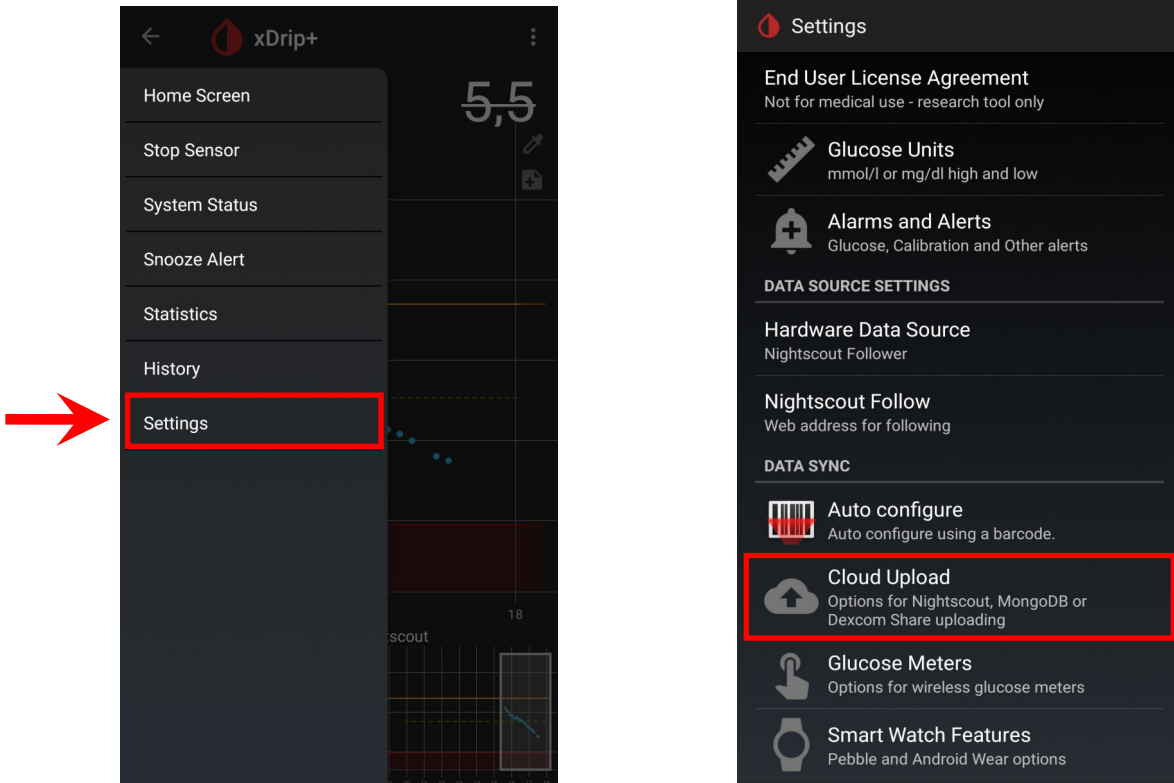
xDrip+

5,5

Home Screen

Stop Sensor

System Status

Snooze Alert

Statistics

History

Settings

18

tscout

Settings

End User License Agreement
Not for medical use - research tool only

Glucose Units
mmol/l or mg/dl high and low

Alarms and Alerts
Glucose, Calibration and Other alerts

DATA SOURCE SETTINGS

Hardware Data Source
Nightscout Follower

Nightscout Follow
Web address for following

DATA SYNC

Auto configure
Auto configure using a barcode.

Cloud Upload
Options for Nightscout, MongoDB or Dexcom Share uploading

Glucose Meters
Options for wireless glucose meters

Smart Watch Features
Pebble and Android Wear options